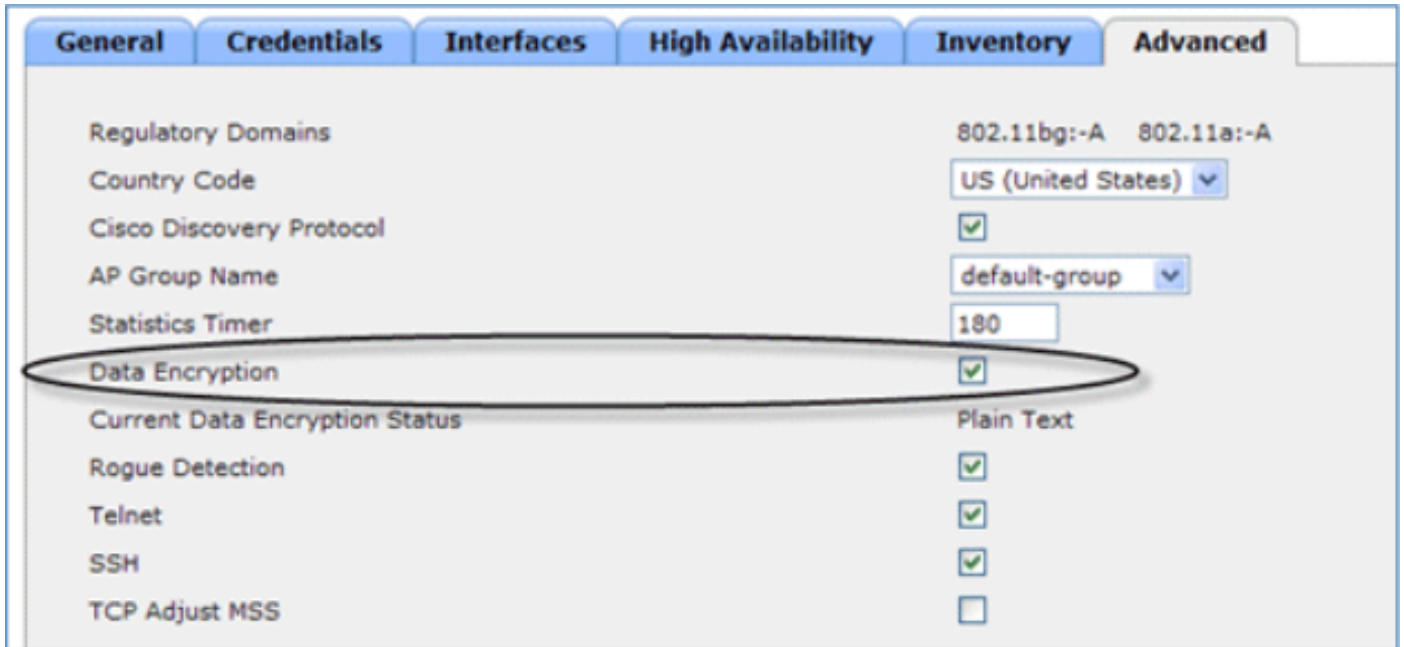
General Credentials Interfaces High Availability Inventory Advanced

| | |
|---|---|
| Regulatory Domains | 802.11bg:-A 802.11a:-A |
| Country Code | US (United States) |
| Cisco Discovery Protocol | ☑ |
| AP Group Name | default-group |
| Statistics Timer | 180 |
| Data Encryption | ☑ |
| Current Data Encryption Status | Plain Text |
| Rogue Detection | ☑ |
| Telnet | ☑ |
| SSH | ☑ |
| TCP Adjust MSS | ☐ |